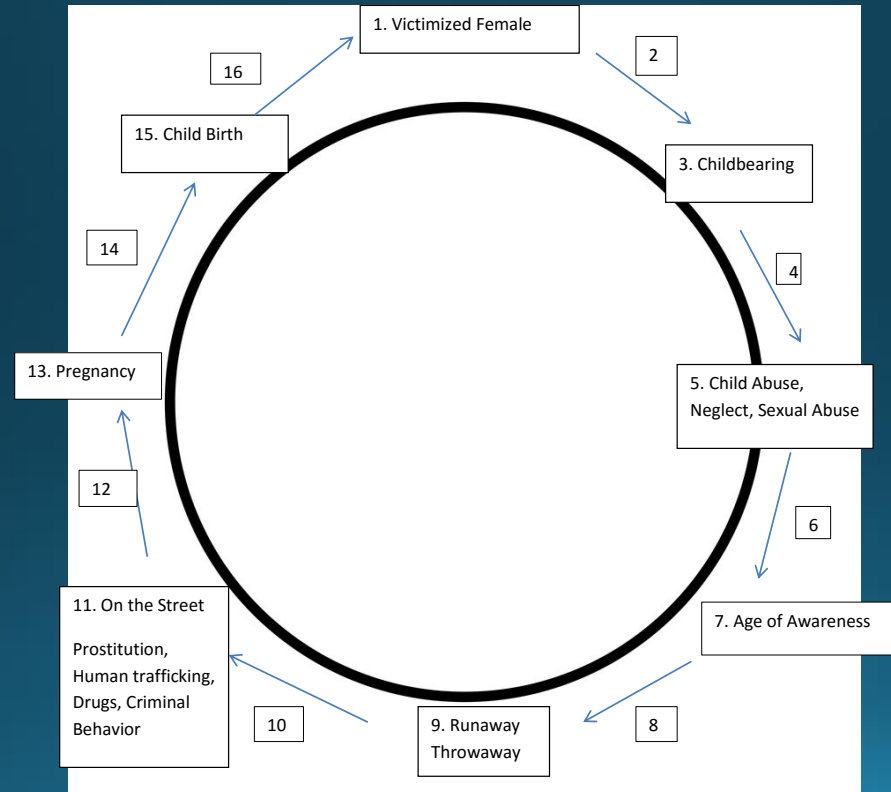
1. Victimized Female

2

3. Childbearing

4

5. Child Abuse, Neglect, Sexual Abuse

6

7. Age of Awareness

8

9. Runaway Throwaway

10

11. On the Street

Prostitution, Human trafficking, Drugs, Criminal Behavior

12

13. Pregnancy

14

15. Child Birth

16